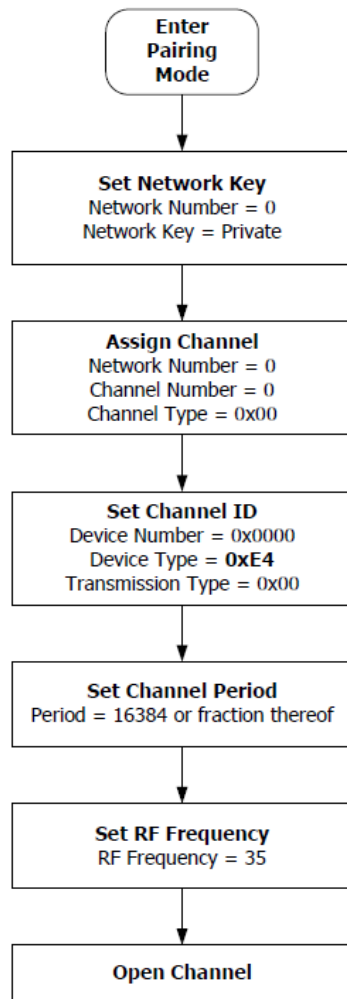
Enter Pairing Mode

Set Network Key
Network Number = 0
Network Key = Private

Assign Channel
Network Number = 0
Channel Number = 0
Channel Type = 0x00

Set Channel ID
Device Number = 0x0000
Device Type = **0xE4**
Transmission Type = 0x00

Set Channel Period
Period = 16384 or fraction thereof

Set RF Frequency
RF Frequency = 35

Open Channel